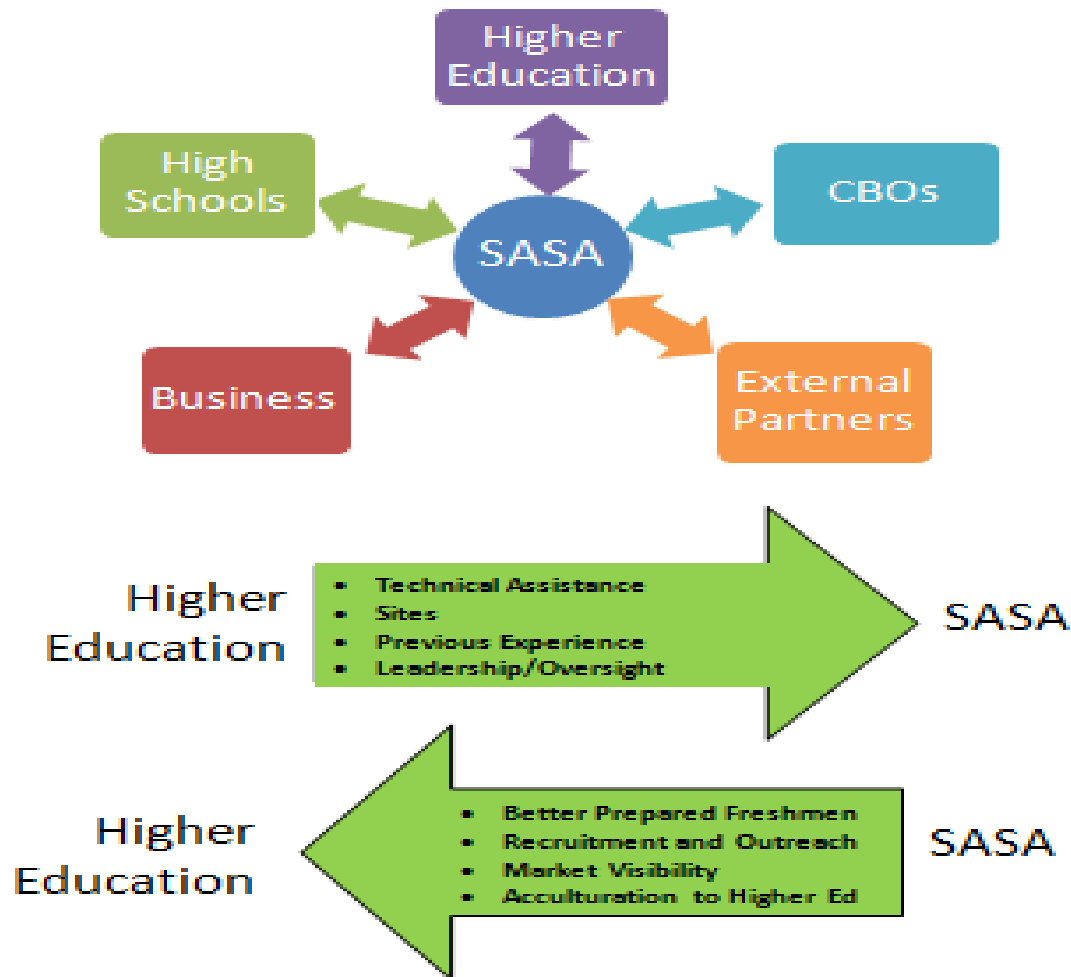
Higher Education

High Schools

CBOs

SASA

Business

External Partners

Higher Education

- Technical Assistance
- Sites
- Previous Experience
- Leadership/Oversight

SASA

Higher Education

- Better Prepared Freshmen
- Recruitment and Outreach
- Market Visibility
- Acculturation to Higher Ed

SASA